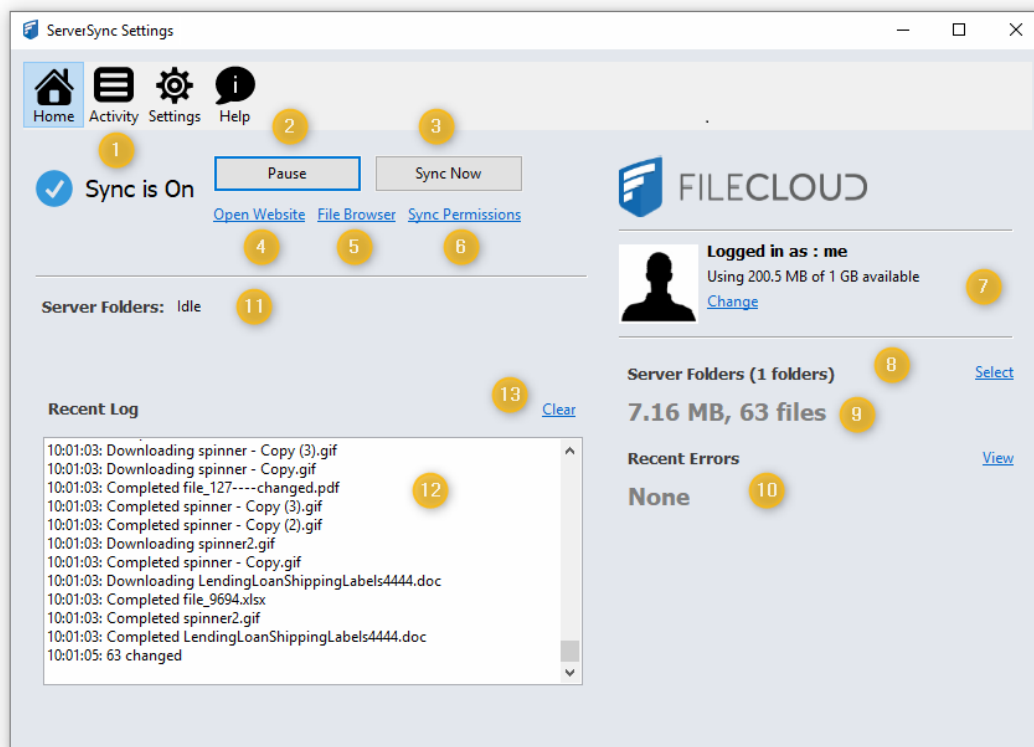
ServerSync Settings

Home Activity Settings Help

1 2 3

Sync is On

Pause Sync Now

Open Website File Browser Sync Permissions

4 5 6

FILECLOUD

Logged in as : me
Using 200.5 MB of 1 GB available
Change

7

Server Folders: Idle 11

8

Server Folders (1 folders) Select

7.16 MB, 63 files 9

Recent Log 13 Clear

10:01:03: Downloading spinner - Copy (3).gif
10:01:03: Downloading spinner - Copy.gif
10:01:03: Completed file_127----changed.pdf
10:01:03: Completed spinner - Copy (3).gif
10:01:03: Completed spinner - Copy (2).gif
10:01:03: Downloading spinner2.gif
10:01:03: Completed spinner - Copy.gif
10:01:03: Downloading LendingLoanShippingLabels4444.doc
10:01:03: Completed file_9694.xlsx
10:01:03: Completed spinner2.gif
10:01:03: Completed LendingLoanShippingLabels4444.doc
10:01:05: 63 changed

12

Recent Errors View

None 10